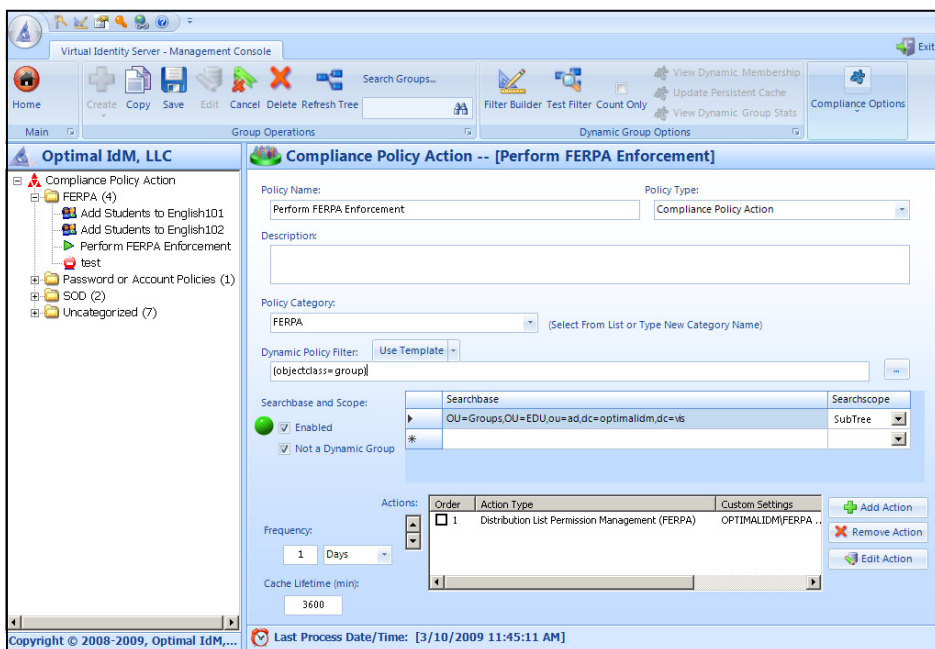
Virtual Identity Server - Management Console

Exit

Home

Create Copy Save Edit Cancel Delete Refresh Tree

Search Groups...

Filter Builder Test Filter Count Only

View Dynamic Membership

Update Persistent Cache

View Dynamic Group Stats

Compliance Options

Main

Group Operations

Dynamic Group Options

Optimal IdM, LLC

Compliance Policy Action
FERPA (4)
Add Students to English101
Add Students to English102
Perform FERPA Enforcement
test
Password or Account Policies (1)
SOD (2)
Uncategorized (7)

Copyright © 2008-2009, Optimal IdM,...

Compliance Policy Action -- [Perform FERPA Enforcement]

Policy Name:
Perform FERPA Enforcement

Policy Type:
Compliance Policy Action

Description:

Policy Category:
FERPA
(Select From List or Type New Category Name)

Dynamic Policy Filter: Use Template
(objectclass=group)

...

Searchbase and Scope:
Enabled
Not a Dynamic Group

| | Searchbase | Searchscope |
|---|---|---|
| ▶ | OU=Groups,OU=EDU,ou=ad,dc=optimalidm,dc=vis | SubTree |
| * | | |

Actions:

| Order | Action Type | Custom Settings |
|---|---|---|
| 1 | Distribution List Permission Management (FERPA) | OPTIMALIDM\FERPA ... |

Add Action
Remove Action
Edit Action

Frequency:
1 Days

Cache Lifetime (min):
3600

Last Process Date/Time: [3/10/2009 11:45:11 AM]